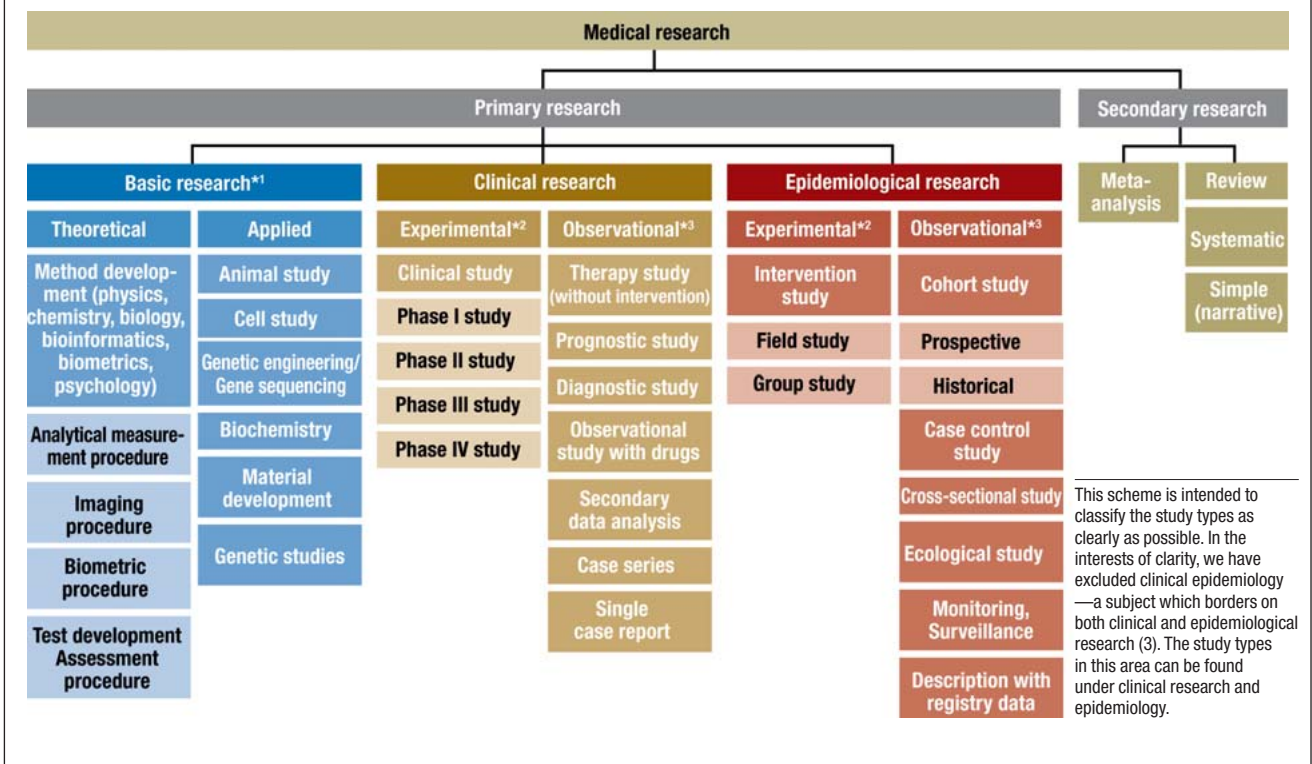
Medical research

Primary research

Secondary research

Basic research*1

Theoretical

Method development (physics, chemistry, biology, bioinformatics, biometrics, psychology)

Analytical measurement procedure

Imaging procedure

Biometric procedure

Test development Assessment procedure

Applied

Animal study

Cell study

Genetic engineering/ Gene sequencing

Biochemistry

Material development

Genetic studies

Clinical research

Experimental*2

Clinical study

Phase I study

Phase II study

Phase III study

Phase IV study

Observational*3

Therapy study (without intervention)

Prognostic study

Diagnostic study

Observational study with drugs

Secondary data analysis

Case series

Single case report

Epidemiological research

Experimental*2

Intervention study

Field study

Group study

Observational*3

Cohort study

Prospective

Historical

Case control study

Cross-sectional study

Ecological study

Monitoring, Surveillance

Description with registry data

Meta-analysis

Review

Systematic

Simple (narrative)

This scheme is intended to classify the study types as clearly as possible. In the interests of clarity, we have excluded clinical epidemiology —a subject which borders on both clinical and epidemiological research (3). The study types in this area can be found under clinical research and epidemiology.